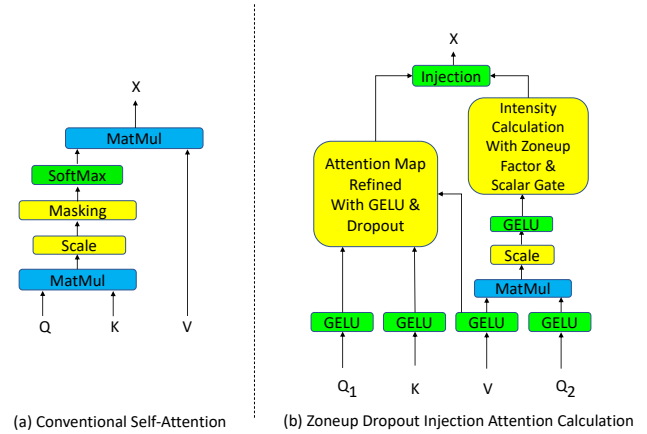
X

MatMul

SoftMax

Masking

Scale

MatMul

Q K V

(a) Conventional Self-Attention

X

Injection

Attention Map Refined With GELU & Dropout

Intensity Calculation With Zoneup Factor & Scalar Gate

GELU

Scale

MatMul

GELU GELU GELU GELU

$Q_1$ K V $Q_2$

(b) Zoneup Dropout Injection Attention Calculation